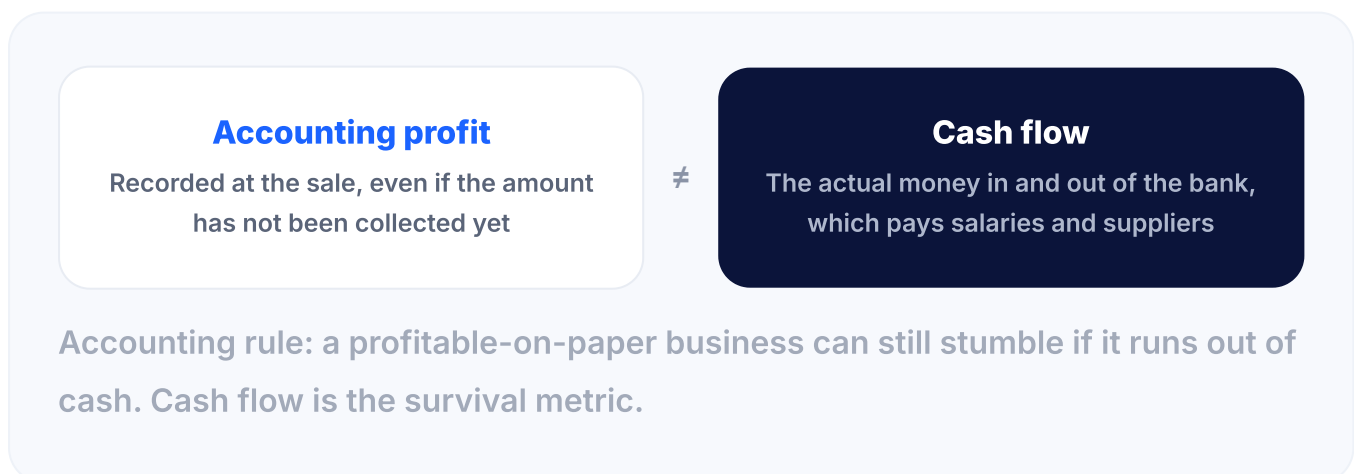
Accounting profit
Recorded at the sale, even if the amount has not been collected yet

$\neq$

Cash flow
The actual money in and out of the bank, which pays salaries and suppliers

Accounting rule: a profitable-on-paper business can still stumble if it runs out of cash. Cash flow is the survival metric.